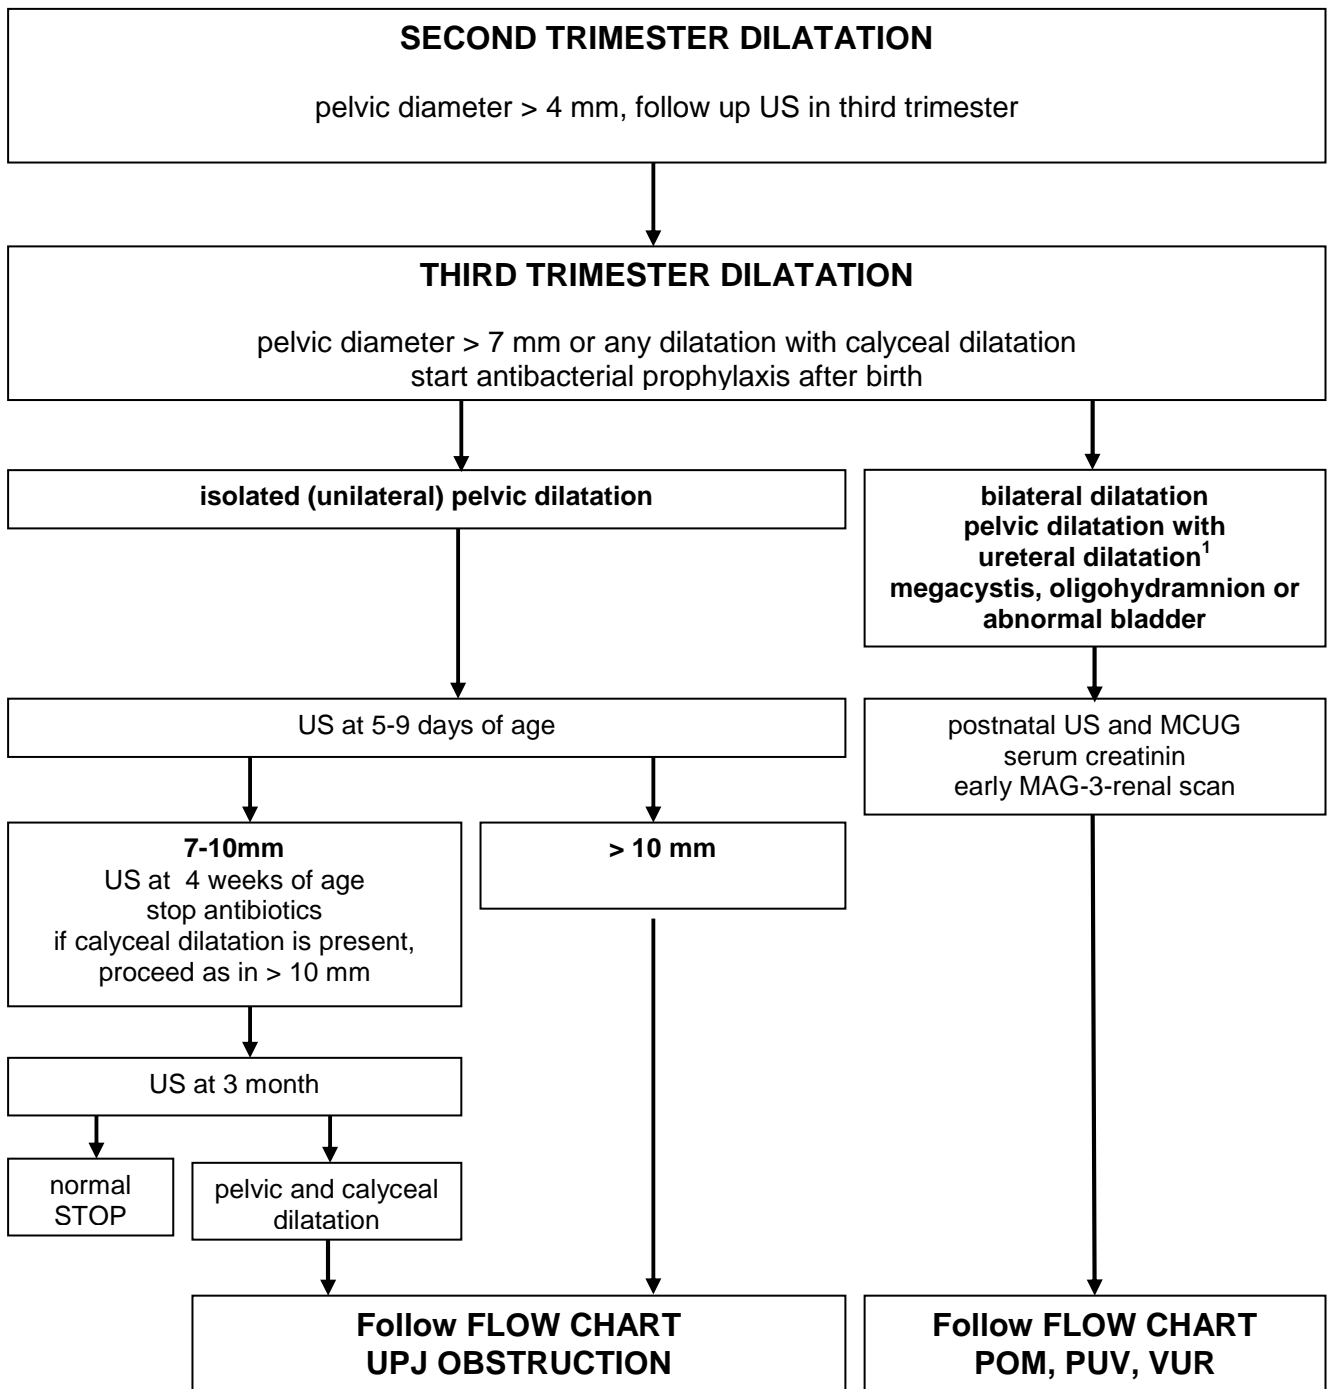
SECOND TRIMESTER DILATATION

pelvic diameter > 4 mm, follow up US in third trimester

THIRD TRIMESTER DILATATION

pelvic diameter > 7 mm or any dilatation with calyceal dilatation
start antibacterial prophylaxis after birth

isolated (unilateral) pelvic dilatation

bilateral dilatation
pelvic dilatation with ureteral dilatation$^1$
megacystis, oligohydramnion or abnormal bladder

US at 5-9 days of age

postnatal US and MCUG
serum creatinin
early MAG-3-renal scan

7-10mm
US at 4 weeks of age
stop antibiotics
if calyceal dilatation is present, proceed as in > 10 mm

> 10 mm

US at 3 month

normal
STOP

pelvic and calyceal dilatation

Follow FLOW CHART
UPJ OBSTRUCTION

Follow FLOW CHART
POM, PUV, VUR